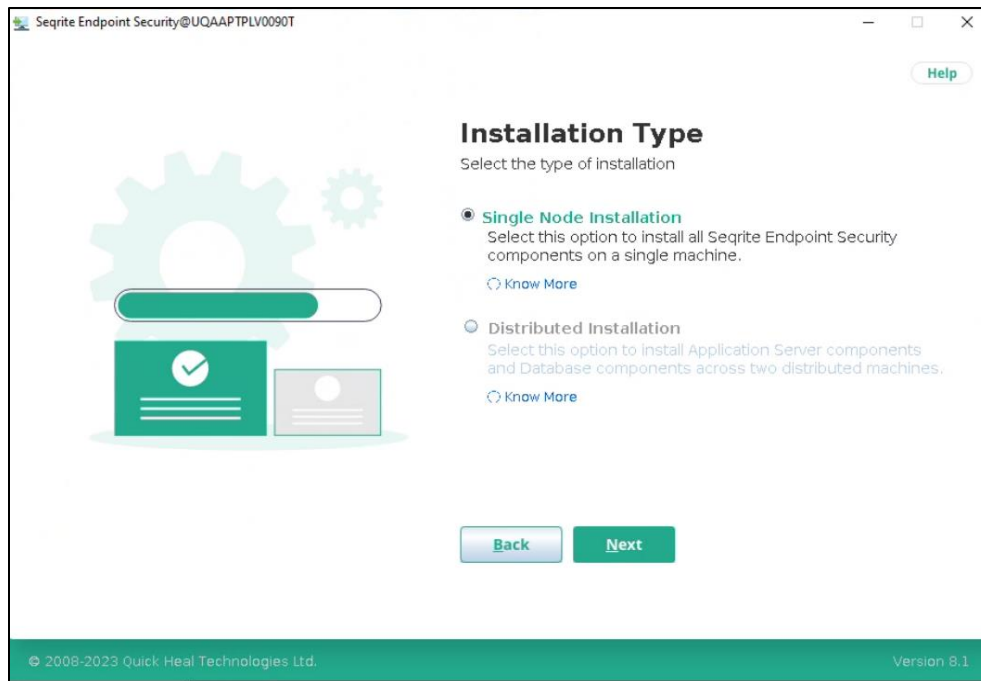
Seqrite Endpoint Security@UQAAPTPLV0090T

Help

Installation Type
Select the type of installation

Single Node Installation
Select this option to install all Seqrite Endpoint Security components on a single machine.

Know More

Distributed Installation
Select this option to install Application Server components and Database components across two distributed machines.

Know More

Back

Next

© 2008-2023 Quick Heal Technologies Ltd.

Version 8.1